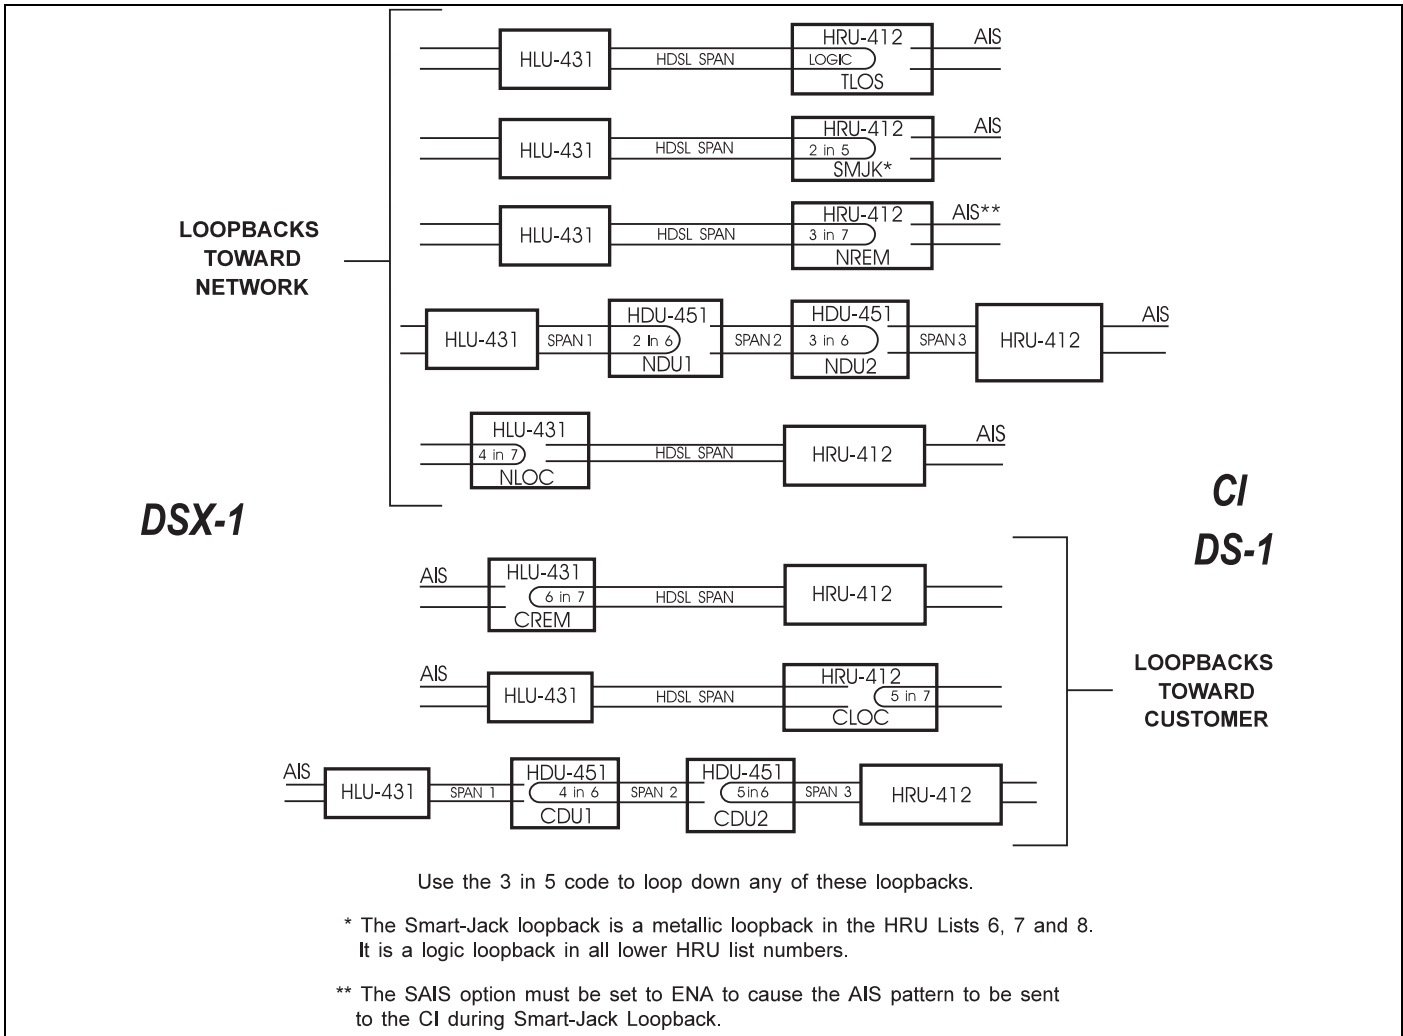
LOOPBACKS TOWARD NETWORK

HLU-431
HDSL SPAN
HRU-412
LOGIC
TLOS
AIS

HLU-431
HDSL SPAN
HRU-412
2 in 5
SMJK*
AIS

HLU-431
HDSL SPAN
HRU-412
3 in 7
NREM
AIS**

HLU-431
SPAN 1
HDU-451
2 In 6
NDU1
SPAN 2
HDU-451
3 in 6
NDU2
SPAN 3
HRU-412
AIS

HLU-431
4 in 7
NLOC
HDSL SPAN
HRU-412
AIS

DSX-1

CI
DS-1

AIS
HLU-431
6 in 7
CREM
HDSL SPAN
HRU-412

AIS
HLU-431
HDSL SPAN
HRU-412
5 in 7
CLOC

AIS
HLU-431
SPAN 1
HDU-451
4 in 6
CDU1
SPAN 2
HDU-451
5in6
CDU2
SPAN 3
HRU-412

LOOPBACKS TOWARD CUSTOMER

Use the 3 in 5 code to loop down any of these loopbacks.

* The Smart-Jack loopback is a metallic loopback in the HRU Lists 6, 7 and 8. It is a logic loopback in all lower HRU list numbers.

** The SAIS option must be set to ENA to cause the AIS pattern to be sent to the CI during Smart-Jack Loopback.